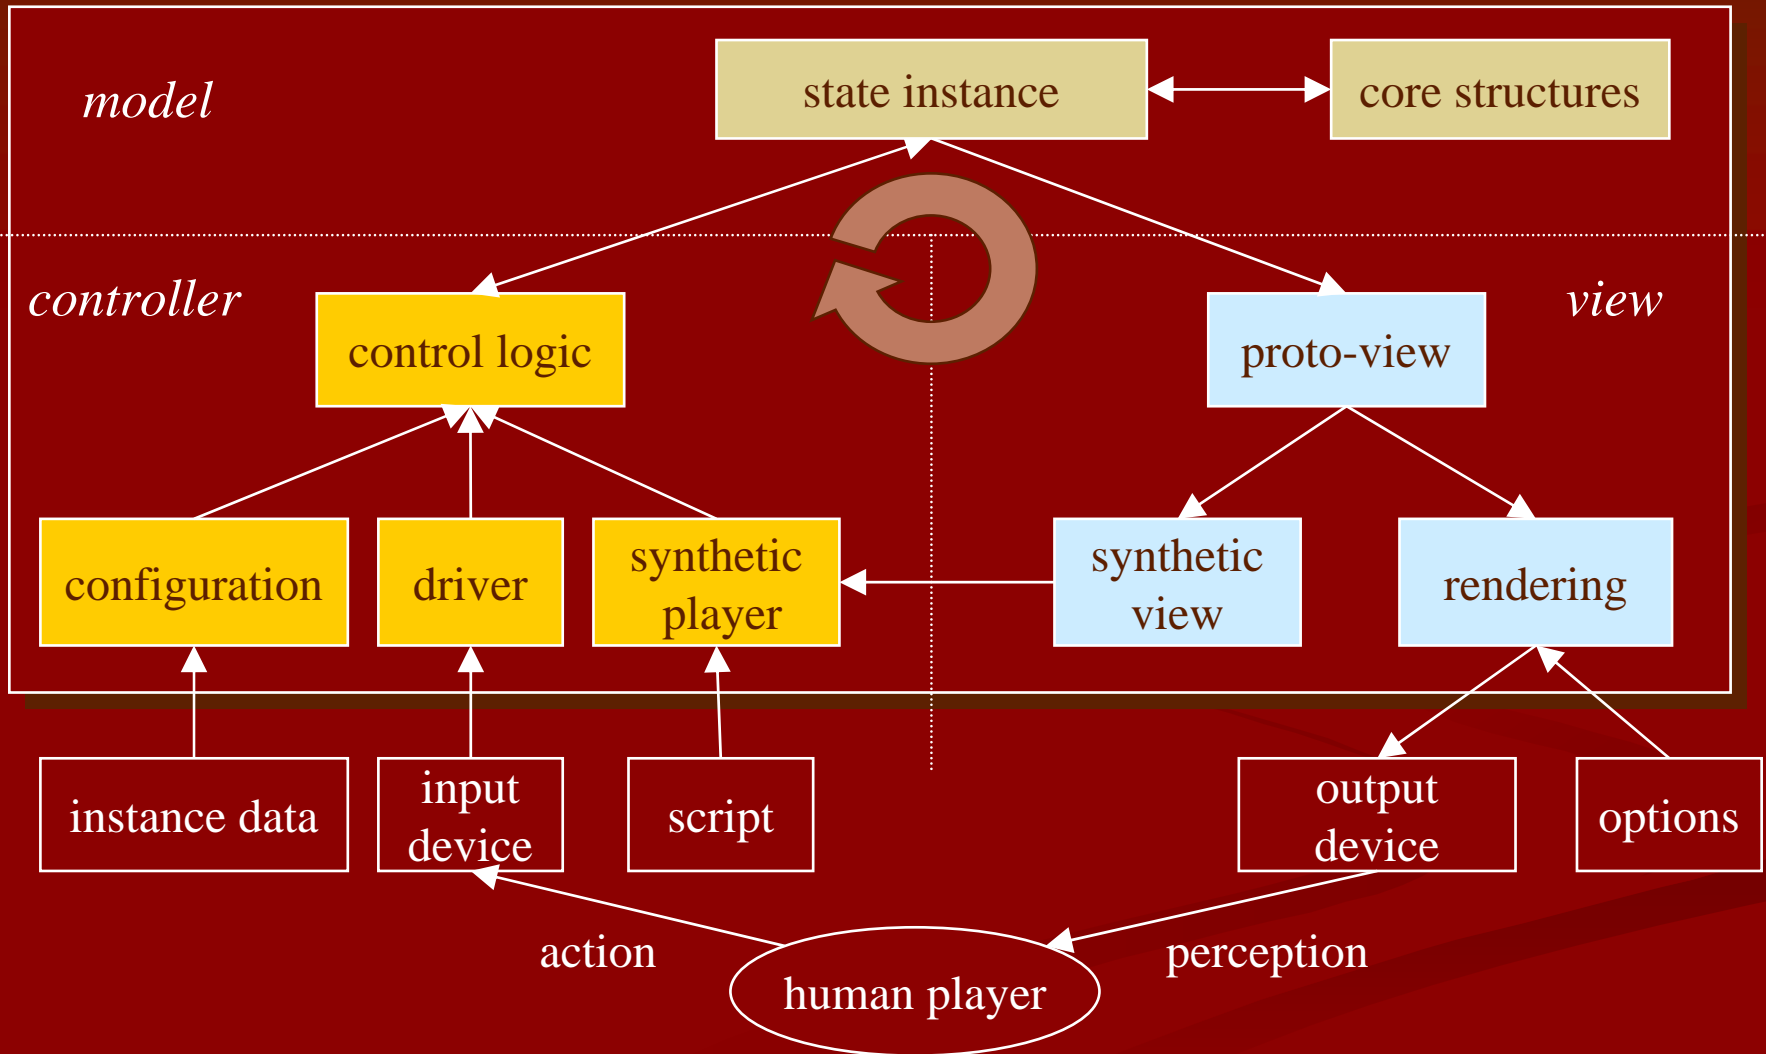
model

state instance

core structures

controller

view

control logic

proto-view

configuration

driver

synthetic player

synthetic view

rendering

instance data

input device

script

output device

options

action

human player

perception